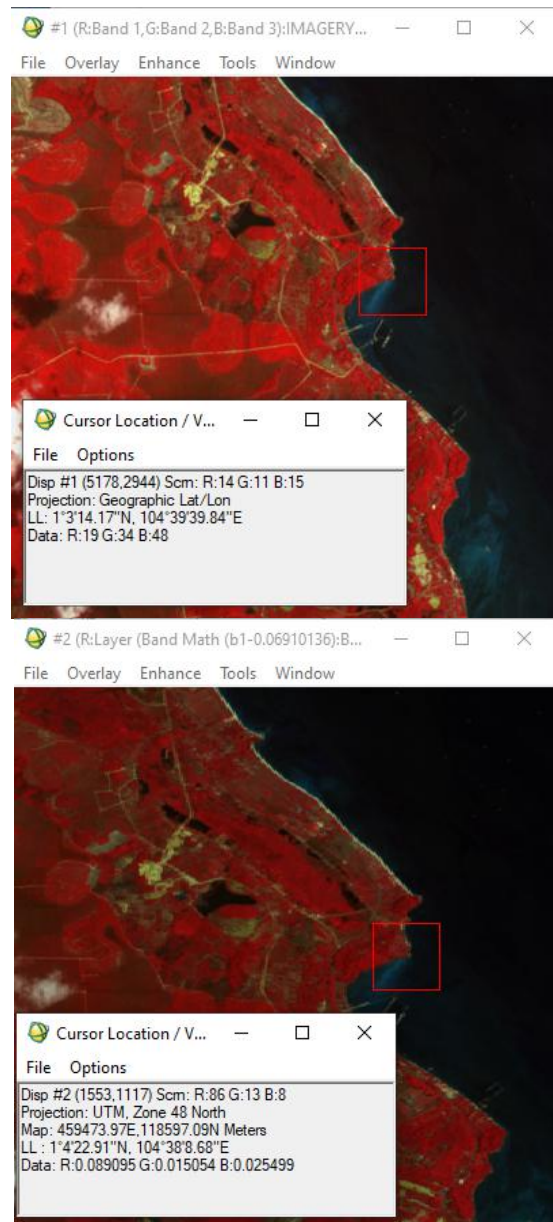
#1 (R:Band 1,G:Band 2,B:Band 3):IMAGERY...
File Overlay Enhance Tools Window

Cursor Location / V...
File Options
Disp #1 (5178,2944) Scrn: R:14 G:11 B:15
Projection: Geographic Lat/Lon
LL: 1°3'14.17"N, 104°39'39.84"E
Data: R:19 G:34 B:48

#2 (R:Layer (Band Math (b1-0.06910136):B...
File Overlay Enhance Tools Window

Cursor Location / V...
File Options
Disp #2 (1553,1117) Scrn: R:86 G:13 B:8
Projection: UTM, Zone 48 North
Map: 459473.97E,118597.09N Meters
LL : 1°4'22.91"N, 104°38'8.68"E
Data: R:0.089095 G:0.015054 B:0.025499